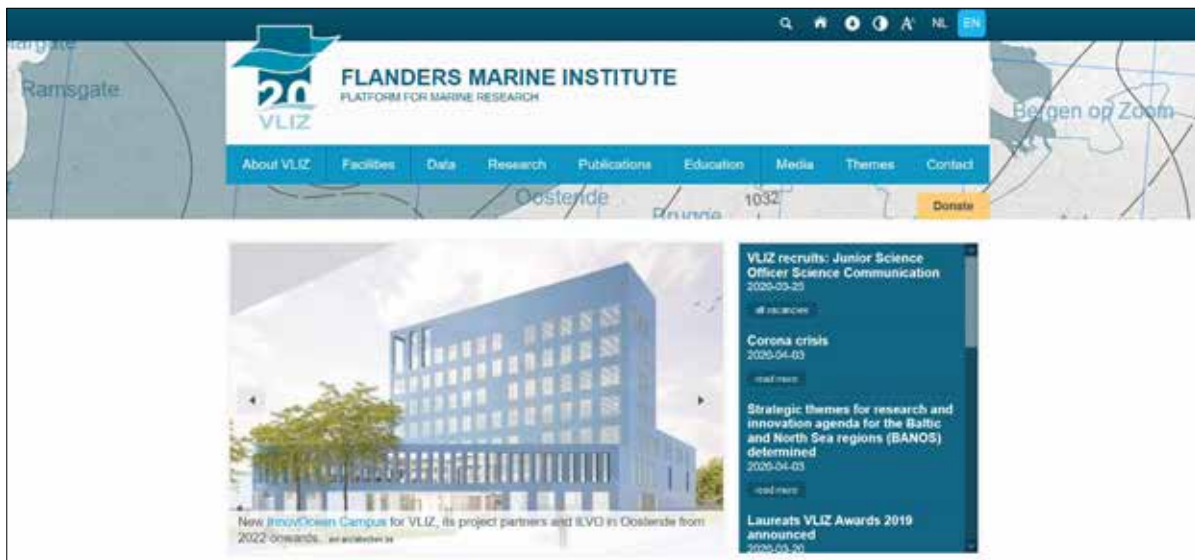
A NL EN

Margate
Ramsgate

20
VLIZ

FLANDERS MARINE INSTITUTE
PLATFORM FOR MARINE RESEARCH

Bergen op Zoom

About VLIZ Facilities Data Research Publications Education Media Themes Contact

Oostende Brugge 1032

Donate

New InnovOcean Campus for VLIZ, its project partners and ILVO in Oostende from 2022 onwards... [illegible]

VLIZ recruits: Junior Science Officer Science Communication
2020-03-25
all vacancies

Corona crisis
2020-04-03
read more

Strategic themes for research and innovation agenda for the Baltic and North Sea regions (BANOS) determined
2020-04-03
read more

Laureats VLIZ Awards 2019 announced
2020-03-20